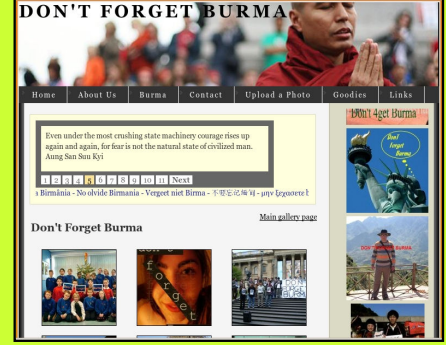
DON'T FORGET BURMA

Home | About Us | Burma | Contact | Upload a Photo | Goodies | Links

Even under the most crushing state machinery courage rises up again and again, for fear is not the natural state of civilized man. Aung San Suu Kyi

1 2 3 4 5 6 7 8 9 10 11 Next

a Birmânia - No olvide Birmania - Vergeet niet Birma - 不要忘记缅甸 - μην ξεχάσετε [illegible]

Main gallery page

Don't Forget Burma

Don't 4get Burma

Don't forget burma

DON'T FORGET BURMA

don't forget